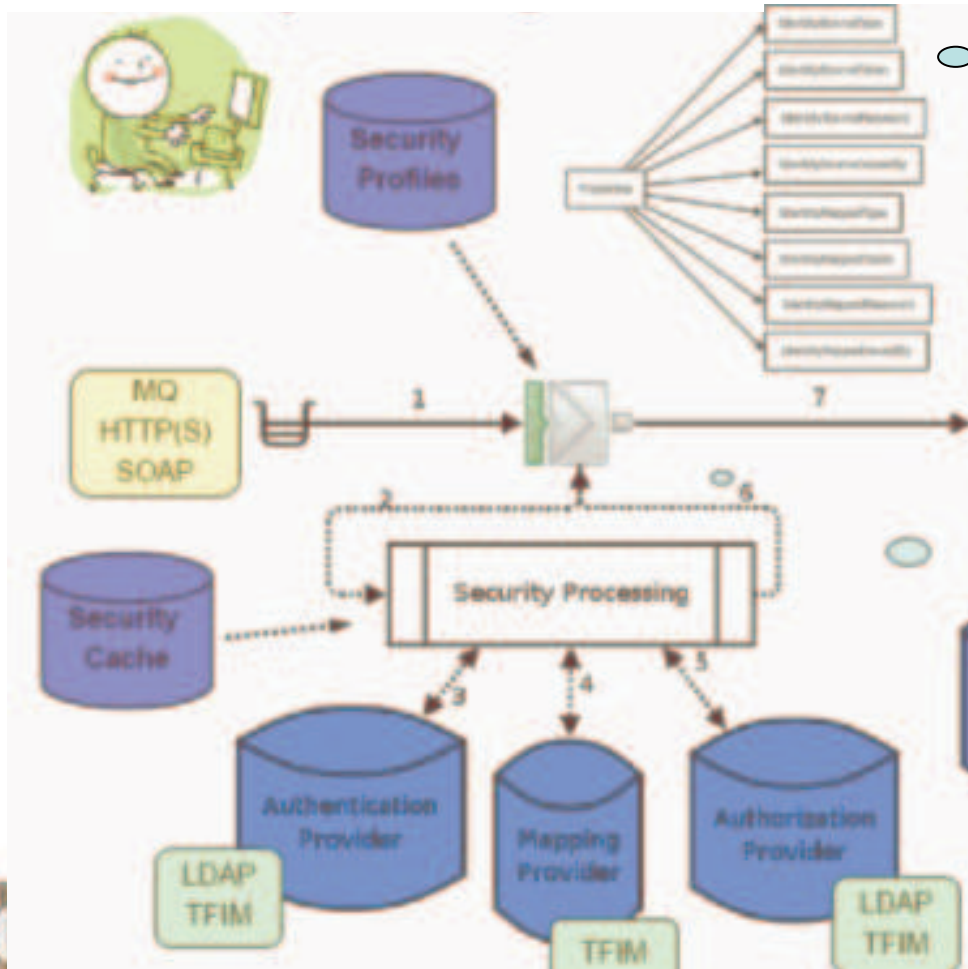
Security Profiles

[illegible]

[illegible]

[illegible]

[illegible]

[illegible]

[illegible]

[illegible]

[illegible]

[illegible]

MQ
HTTP(S)
SOAP

1

7

2

6

Security Cache

Security Processing

3

4

5

Authentication Provider

Mapping Provider

Authorization Provider

LDAP
TFIM

TFIM

LDAP
TFIM